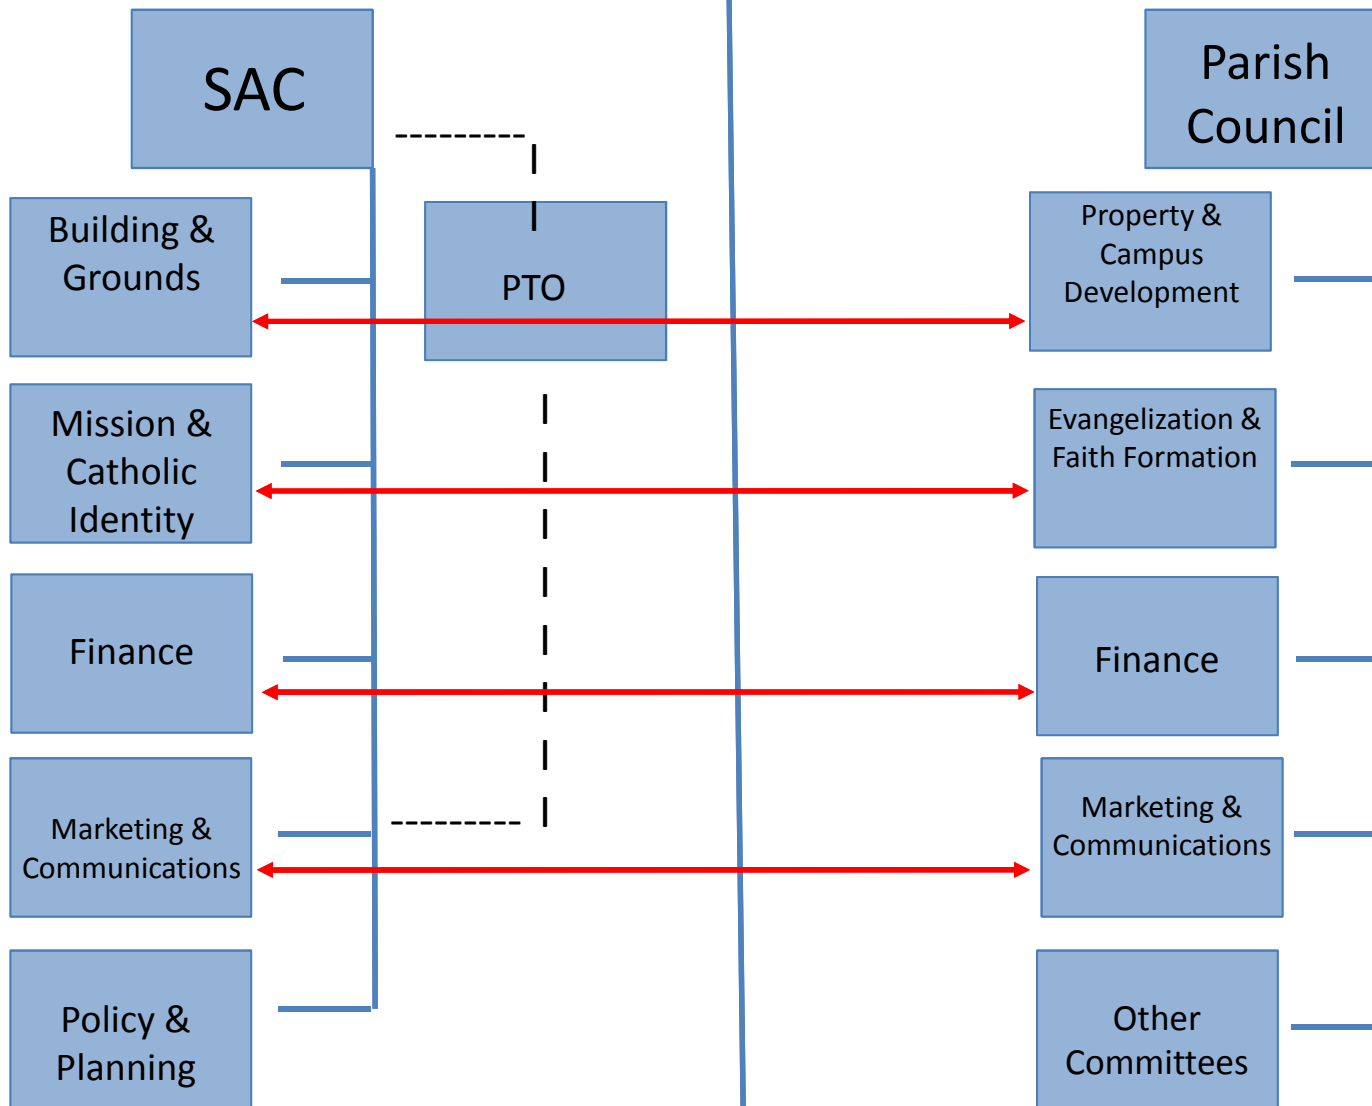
SAC

Parish Council

Building & Grounds

PTO

Property & Campus Development

Mission & Catholic Identity

Evangelization & Faith Formation

Finance

Finance

Marketing & Communications

Marketing & Communications

Policy & Planning

Other Committees